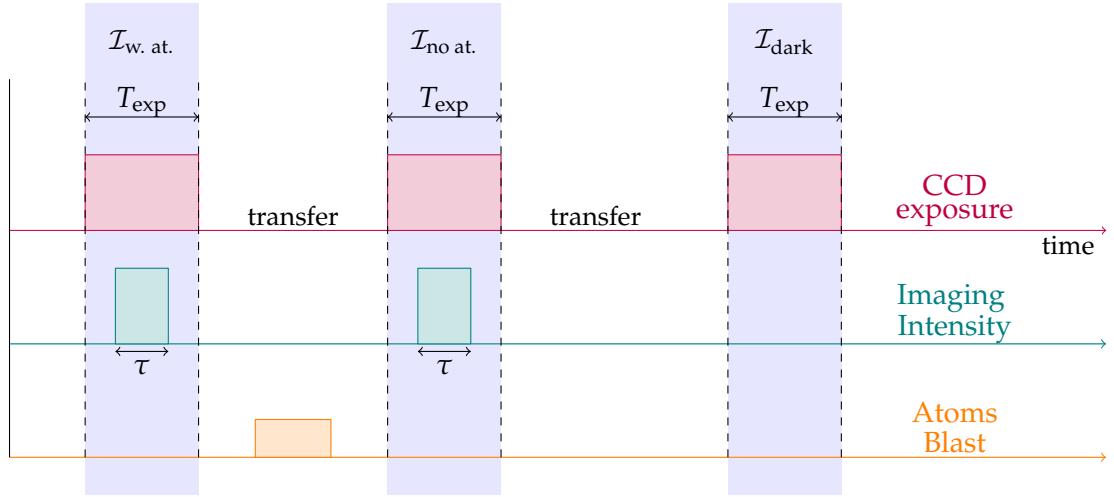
$\mathcal{I}_{\text{w. at.}}$

$\mathcal{I}_{\text{no at.}}$

$\mathcal{I}_{\text{dark}}$

$T_{\text{exp}}$

$T_{\text{exp}}$

$T_{\text{exp}}$

transfer

transfer

CCD exposure

time

Imaging Intensity

$\tau$

$\tau$

Atoms Blast